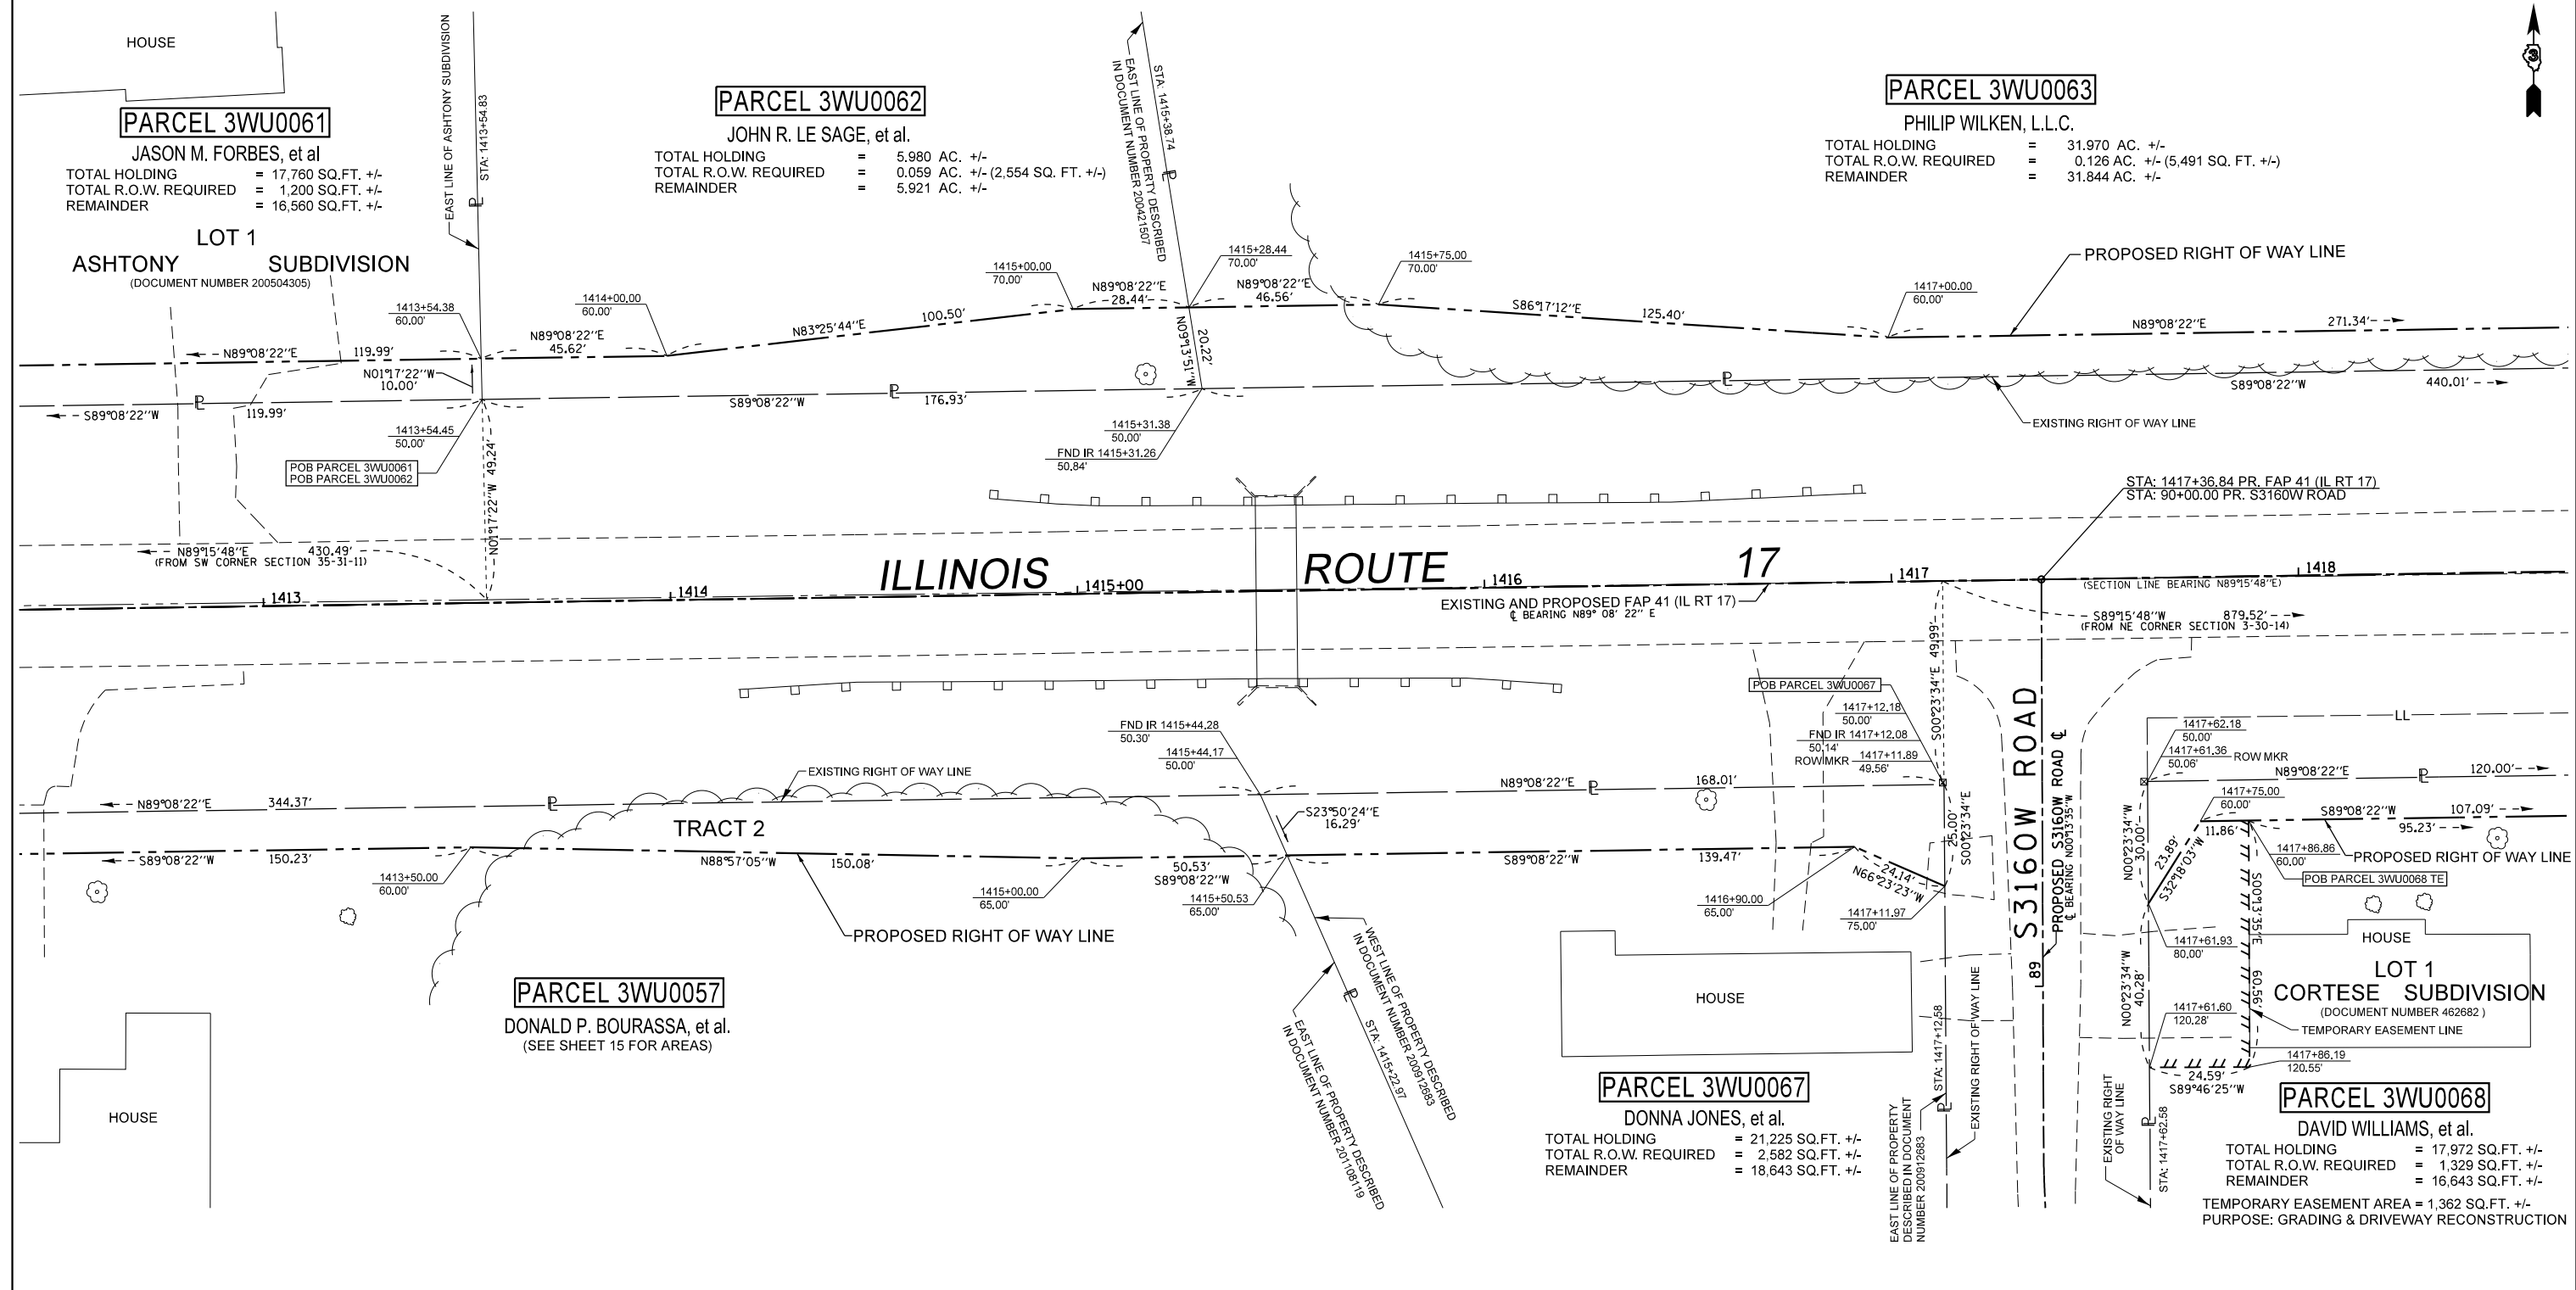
HOUSE

PARCEL 3WU0061
JASON M. FORBES, et al
TOTAL HOLDING = 17,760 SQ.FT. +/-
TOTAL R.O.W. REQUIRED = 1,200 SQ.FT. +/-
REMAINDER = 16,560 SQ.FT. +/-

LOT 1
ASHTONY SUBDIVISION
(DOCUMENT NUMBER 200504305)

EAST LINE OF ASHTONY SUBDIVISION
STA: 1413+54.83

PARCEL 3WU0062
JOHN R. LE SAGE, et al.
TOTAL HOLDING = 5.980 AC. +/-
TOTAL R.O.W. REQUIRED = 0.059 AC. +/- (2,554 SQ. FT. +/-)
REMAINDER = 5.921 AC. +/-

EAST LINE OF PROPERTY DESCRIBED IN DOCUMENT NUMBER 20042l507
STA. 1415+38.74

PARCEL 3WU0063
PHILIP WILKEN, L.L.C.
TOTAL HOLDING = 31.970 AC. +/-
TOTAL R.O.W. REQUIRED = 0.126 AC. +/- (5,491 SQ. FT. +/-)
REMAINDER = 31.844 AC. +/-

PROPOSED RIGHT OF WAY LINE

1413+54.38
60.00'
1414+00.00
60.00'
1415+00.00
70.00'
1415+28.44
70.00'
1415+75.00
70.00'
1417+00.00
60.00'

N89°08'22"W 119.99'
N89°08'22"E 45.62'
N83°25'44"E 100.50'
N89°08'22"E 28.44'
N89°08'22"E 46.56'
S86°17'12"E 125.40'
N89°08'22"E 271.34'
N01°17'22"W 10.00'
N09°13'51"W 20.22'
S89°08'22"W 119.99'
S89°08'22"W 176.93'
S89°08'22"W 440.01'
S89°08'22"W

EXISTING RIGHT OF WAY LINE

1413+54.45
50.00'
1415+31.38
50.00'
FND IR 1415+31.26
50.84'

POB PARCEL 3WU0061
POB PARCEL 3WU0062

N01°17'22"W 49.24'

STA: 1417+36.84 PR. FAP 41 (IL RT 17)
STA: 90+00.00 PR. S3160W ROAD

N89°15'48"E 430.49'
(FROM SW CORNER SECTION 35-31-11)

ILLINOIS ROUTE 17
1413 1414 1415+00 1416 1417 1418
(SECTION LINE BEARING N89°15'48"E)
EXISTING AND PROPOSED FAP 41 (IL RT 17)
℄ BEARING N89° 08' 22" E
S89°15'48"W 879.52'
(FROM NE CORNER SECTION 3-30-14)

POB PARCEL 3WU0067
1417+12.18
50.00'
FND IR 1417+12.08
50.14'
ROW MKR 1417+11.89
49.56'
S00°23'34"E 49.99'

FND IR 1415+44.28
50.30'
1415+44.17
50.00'

EXISTING RIGHT OF WAY LINE
N89°08'22"E 344.37'
N89°08'22"E 168.01'
TRACT 2
S23°50'24"E 16.29'
S89°08'22"W 150.23'
N88°57'05"W 150.08'
S89°08'22"W 139.47'
1413+50.00
60.00'
1415+00.00
65.00'
50.53'
S89°08'22"W
1415+50.53
65.00'
1416+90.00
65.00'
N66°23'23"W 24.14'
25.00'
S00°23'34"E
1417+11.97
75.00'

PROPOSED RIGHT OF WAY LINE

S3160W ROAD
PROPOSED S3160W ROAD ℄
℄ BEARING N00°13'35"W
89

1417+62.18
50.00'
1417+61.36
50.06'
ROW MKR
LL
N89°08'22"E 120.00'
1417+75.00
60.00'
S89°08'22"W 107.09'
11.86'
95.23'
1417+86.86
60.00'
PROPOSED RIGHT OF WAY LINE
POB PARCEL 3WU0068 TE
N00°23'34"W 30.00'
23.89'
S32°18'03"W
S00°13'35"E
1417+61.93
80.00'
N00°23'34"W 40.28'
60.59'
1417+61.60
120.28'
TEMPORARY EASEMENT LINE
1417+86.19
120.55'
24.59'
S89°46'25"W

HOUSE
LOT 1
CORTESE SUBDIVISION
(DOCUMENT NUMBER 462682)

HOUSE

PARCEL 3WU0057
DONALD P. BOURASSA, et al.
(SEE SHEET 15 FOR AREAS)

WEST LINE OF PROPERTY DESCRIBED IN DOCUMENT NUMBER 200912683
EAST LINE OF PROPERTY DESCRIBED IN DOCUMENT NUMBER 201108119
STA: 1415+22.97

HOUSE

PARCEL 3WU0067
DONNA JONES, et al.
TOTAL HOLDING = 21,225 SQ.FT. +/-
TOTAL R.O.W. REQUIRED = 2,582 SQ.FT. +/-
REMAINDER = 18,643 SQ.FT. +/-

EAST LINE OF PROPERTY DESCRIBED IN DOCUMENT NUMBER 200912683
STA: 1417+12.58
EXISTING RIGHT OF WAY LINE
EXISTING RIGHT OF WAY LINE
STA: 1417+62.58

PARCEL 3WU0068
DAVID WILLIAMS, et al.
TOTAL HOLDING = 17,972 SQ.FT. +/-
TOTAL R.O.W. REQUIRED = 1,329 SQ.FT. +/-
REMAINDER = 16,643 SQ.FT. +/-
TEMPORARY EASEMENT AREA = 1,362 SQ.FT. +/-
PURPOSE: GRADING & DRIVEWAY RECONSTRUCTION